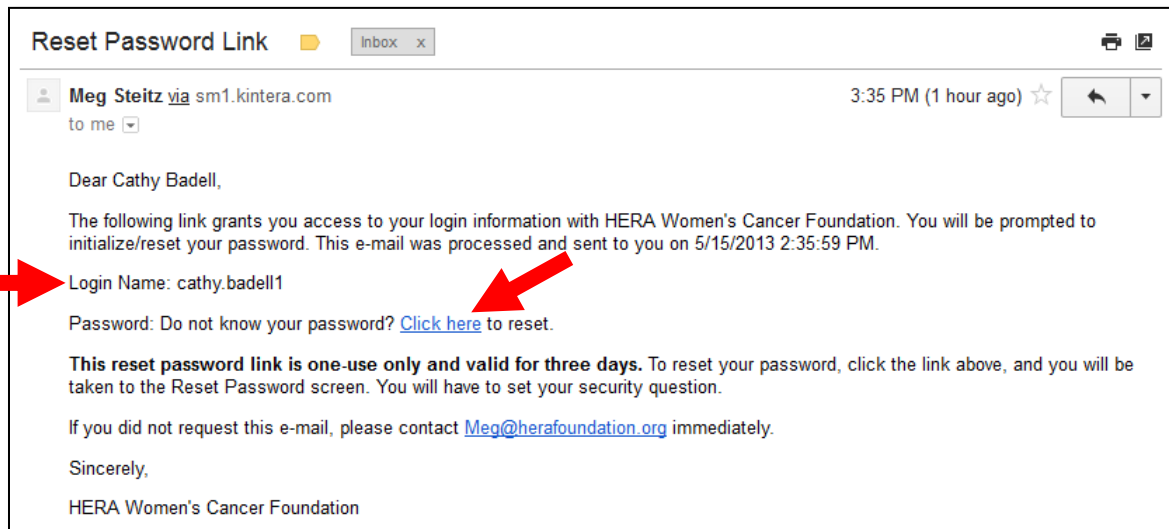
Reset Password Link

Inbox x

Meg Steitz via sm1.kintera.com

to me

3:35 PM (1 hour ago)

Dear Cathy Badell,

The following link grants you access to your login information with HERA Women's Cancer Foundation. You will be prompted to initialize/reset your password. This e-mail was processed and sent to you on 5/15/2013 2:35:59 PM.

Login Name: cathy.badell1

Password: Do not know your password? Click here to reset.

**This reset password link is one-use only and valid for three days.** To reset your password, click the link above, and you will be taken to the Reset Password screen. You will have to set your security question.

If you did not request this e-mail, please contact Meg@herafoundation.org immediately.

Sincerely,

HERA Women's Cancer Foundation